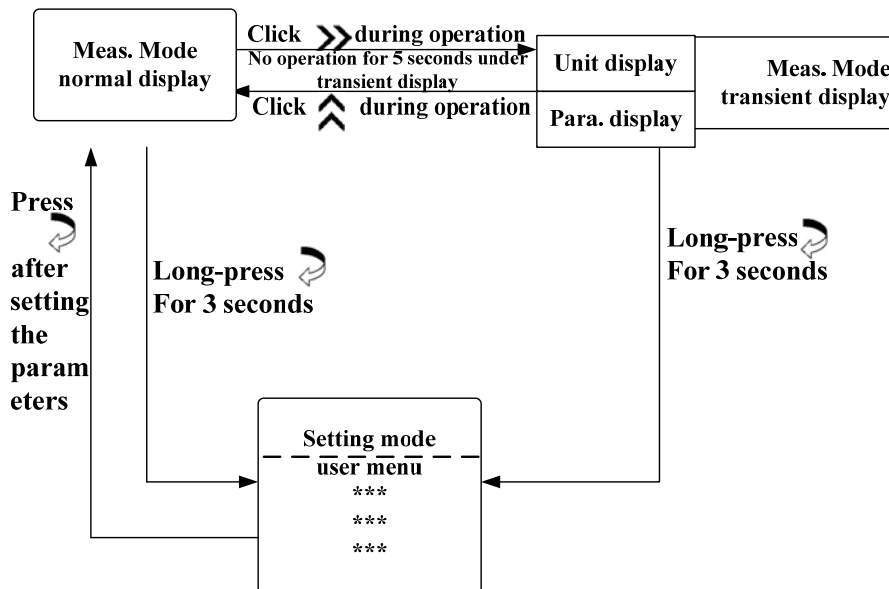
Meas. Mode normal display

Click during operation

No operation for 5 seconds under transient display

Click during operation

Unit display

Para. display

Meas. Mode transient display

Press after setting the param eters

Long-press For 3 seconds

Long-press For 3 seconds

Setting mode

user menu

***

***

***